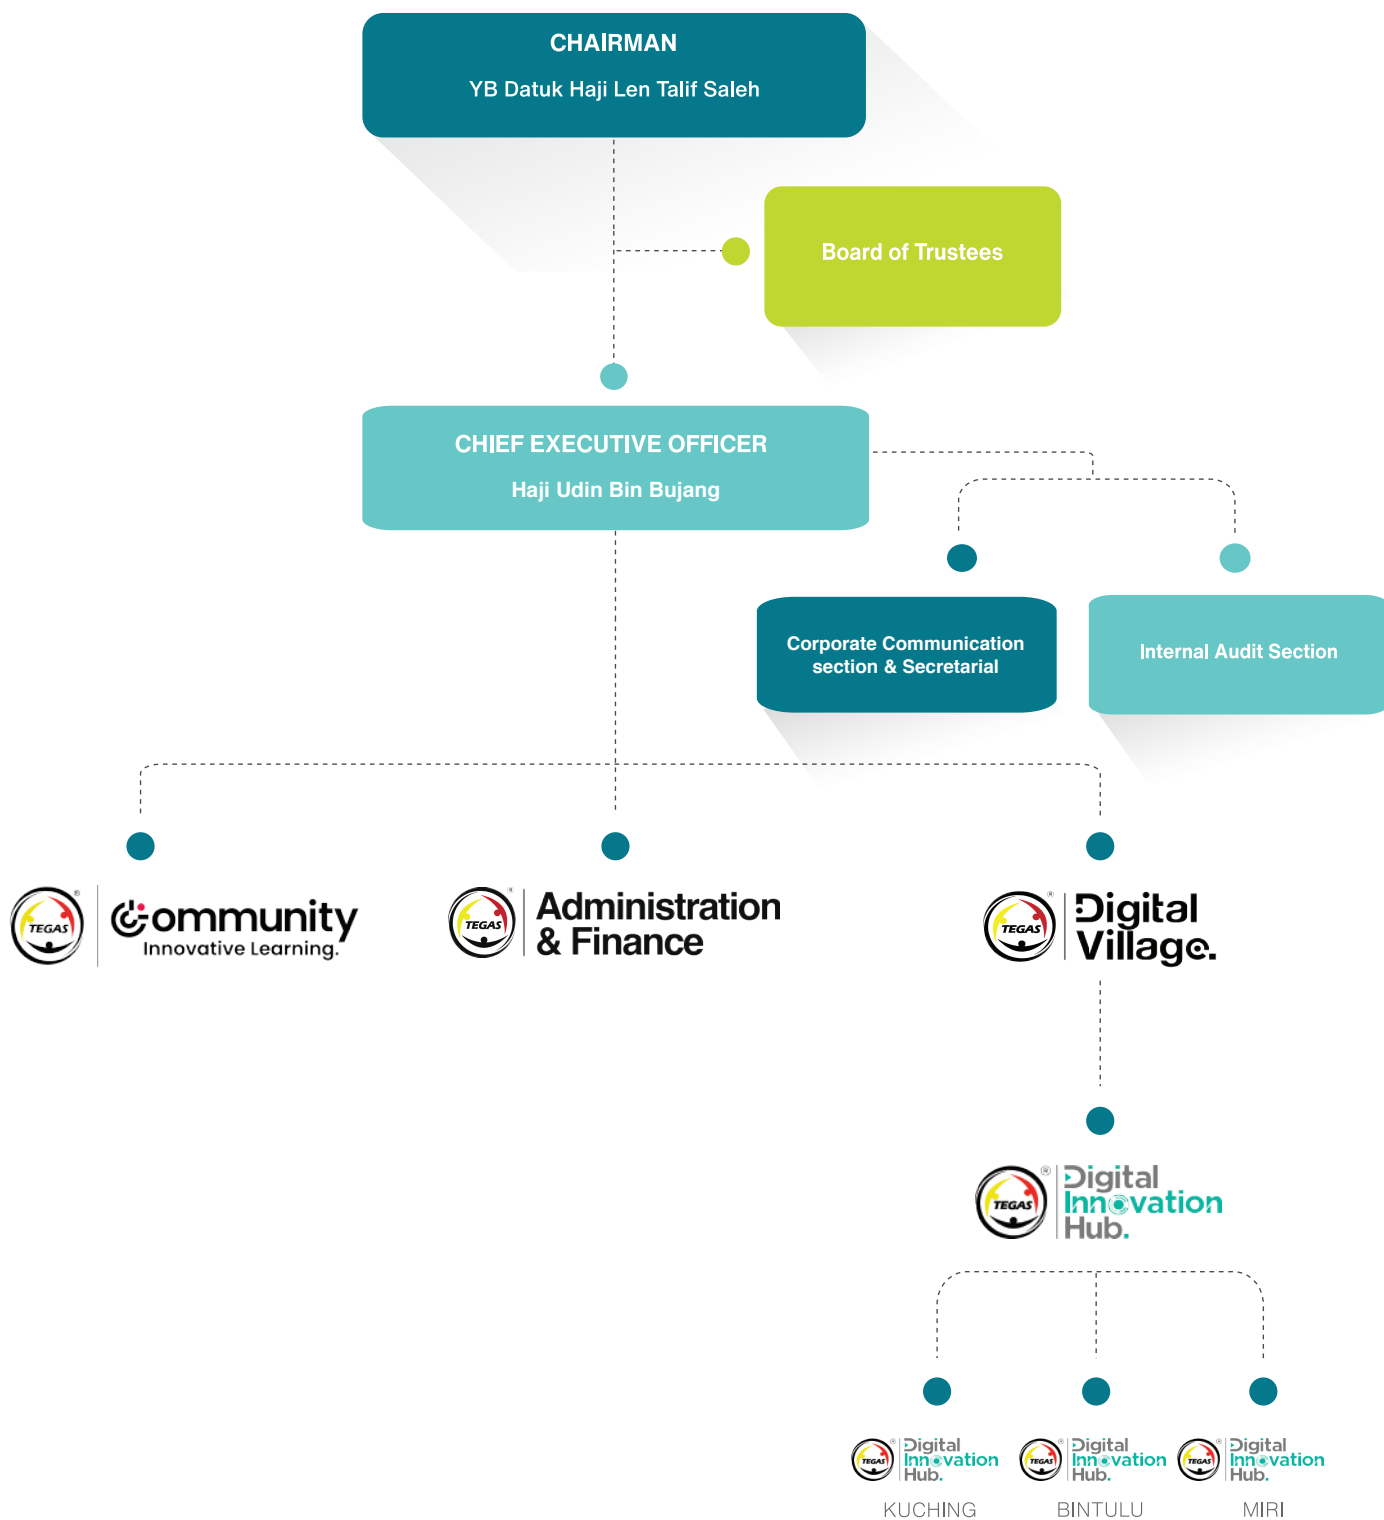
CHAIRMAN
YB Datuk Haji Len Talif Saleh

Board of Trustees

CHIEF EXECUTIVE OFFICER
Haji Udin Bin Bujang

Corporate Communication section & Secretarial

Internal Audit Section

TEGAS Community Innovative Learning.

TEGAS Administration & Finance

TEGAS Digital Village.

TEGAS Digital Innovation Hub.

TEGAS Digital Innovation Hub.
KUCHING

TEGAS Digital Innovation Hub.
BINTULU

TEGAS Digital Innovation Hub.
MIRI